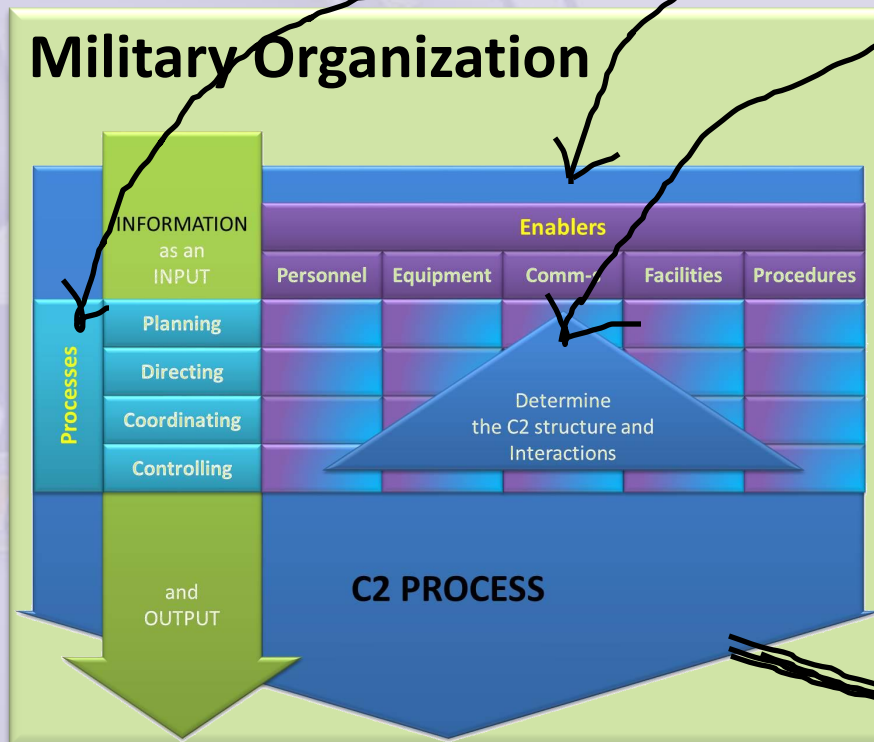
Military Organization

INFORMATION as an INPUT

Enablers

Personnel

Equipment

Comm-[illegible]

Facilities

Procedures

Processes

Planning

Directing

Coordinating

Controlling

Determine the C2 structure and Interactions

and OUTPUT

C2 PROCESS